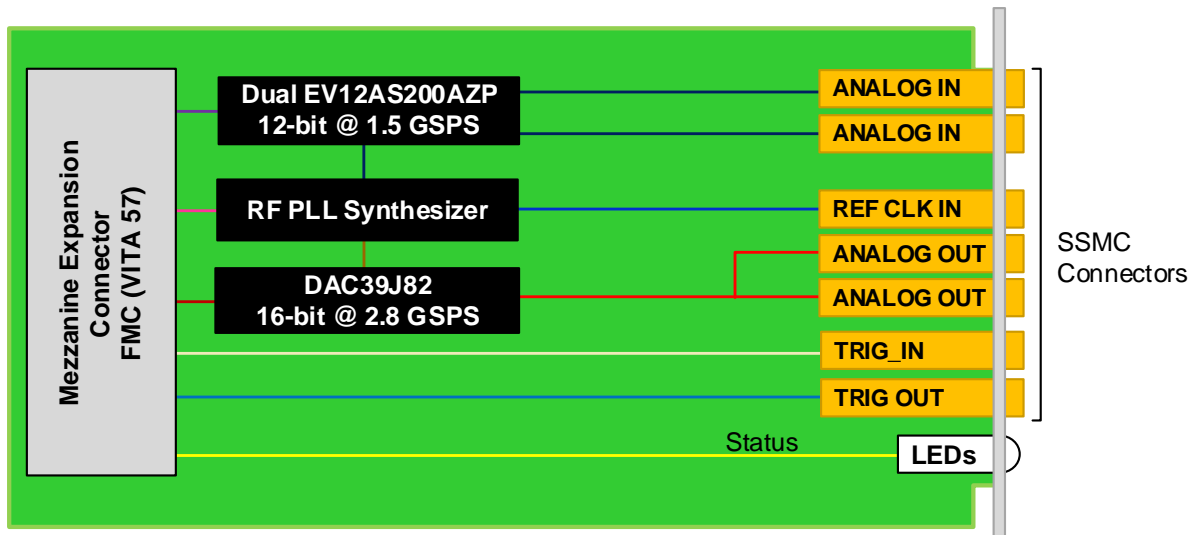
Mezzanine Expansion Connector FMC (VITA 57)

Dual EV12AS200AZP
12-bit @ 1.5 GSPS

RF PLL Synthesizer

DAC39J82
16-bit @ 2.8 GSPS

ANALOG IN
ANALOG IN
REF CLK IN
ANALOG OUT
ANALOG OUT
TRIG_IN
TRIG OUT

SSMC Connectors

Status
LEDs